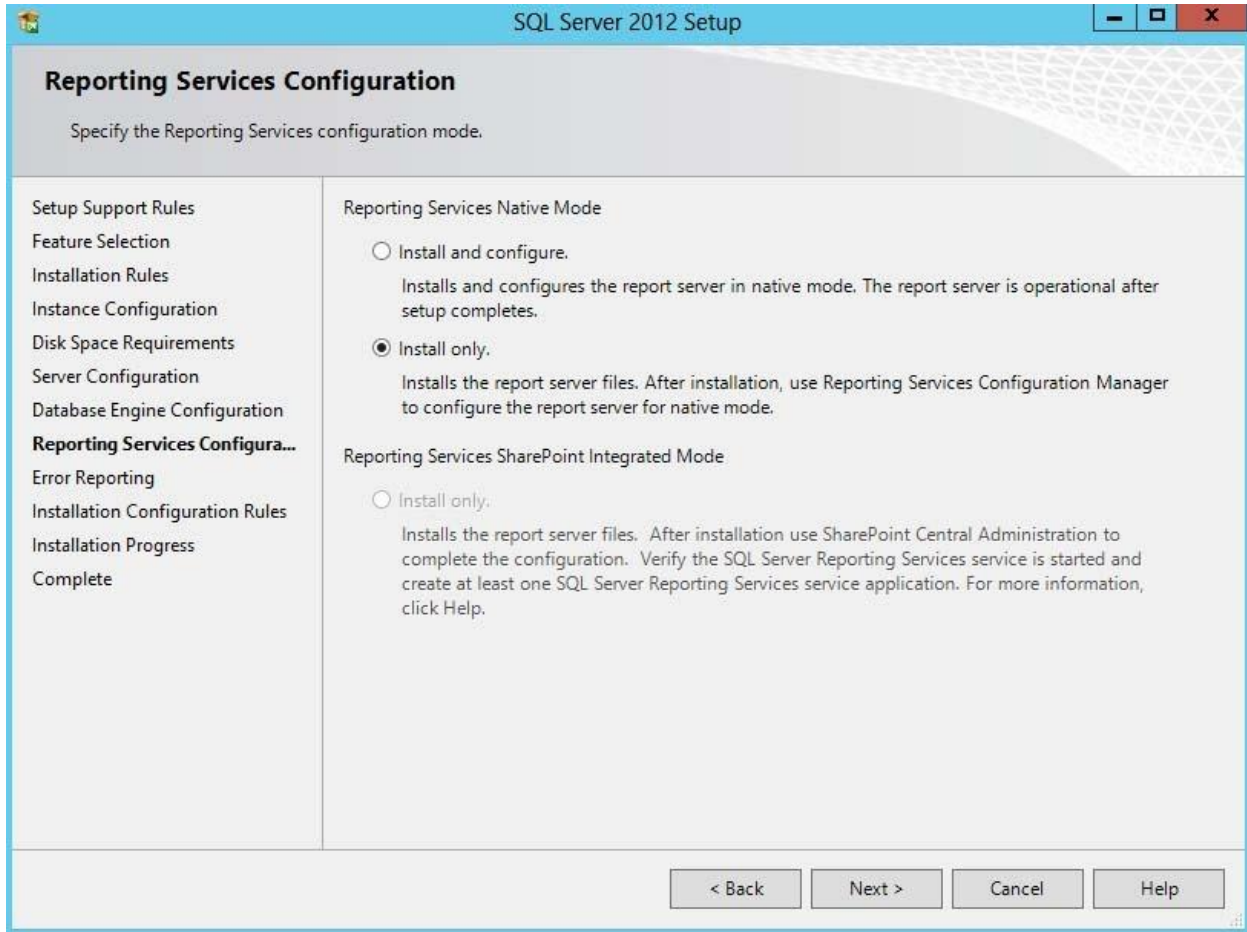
SQL Server 2012 Setup

Reporting Services Configuration

Specify the Reporting Services configuration mode.

Setup Support Rules
Feature Selection
Installation Rules
Instance Configuration
Disk Space Requirements
Server Configuration
Database Engine Configuration
Reporting Services Configura...
Error Reporting
Installation Configuration Rules
Installation Progress
Complete

Reporting Services Native Mode

Install and configure.

Installs and configures the report server in native mode. The report server is operational after setup completes.

Install only.

Installs the report server files. After installation, use Reporting Services Configuration Manager to configure the report server for native mode.

Reporting Services SharePoint Integrated Mode

Install only.

Installs the report server files. After installation use SharePoint Central Administration to complete the configuration. Verify the SQL Server Reporting Services service is started and create at least one SQL Server Reporting Services service application. For more information, click Help.

< Back
Next >
Cancel
Help